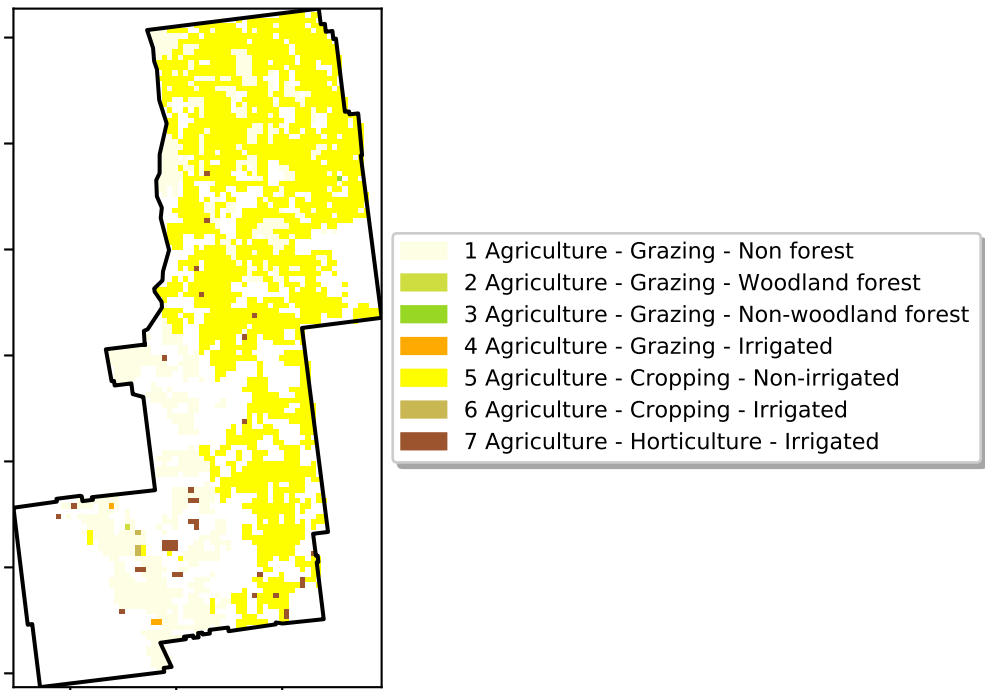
1 Agriculture - Grazing - Non forest
2 Agriculture - Grazing - Woodland forest
3 Agriculture - Grazing - Non-woodland forest
4 Agriculture - Grazing - Irrigated
5 Agriculture - Cropping - Non-irrigated
6 Agriculture - Cropping - Irrigated
7 Agriculture - Horticulture - Irrigated